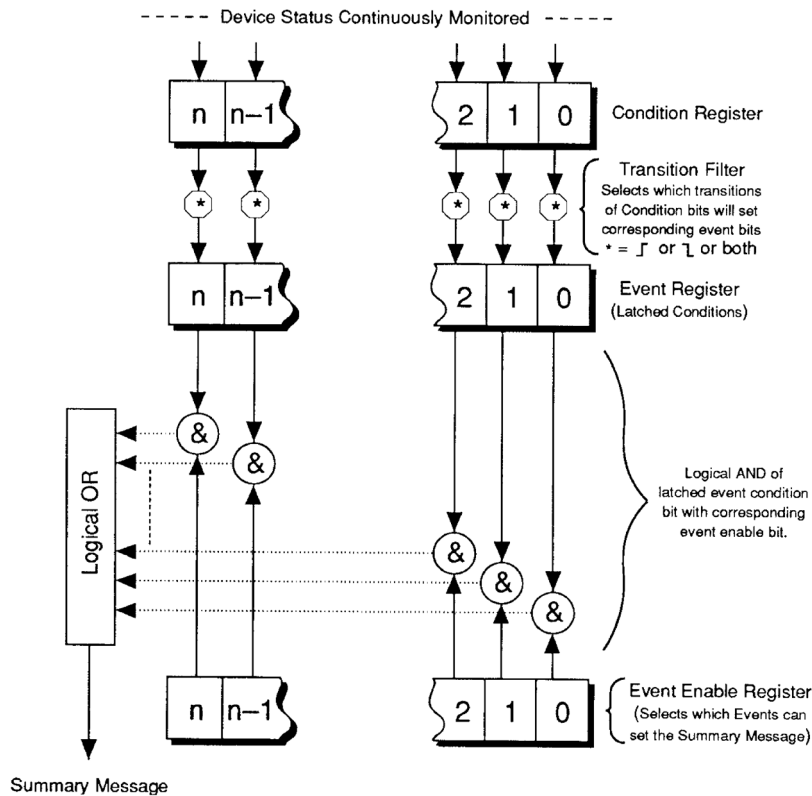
- - - - Device Status Continuously Monitored - - - -

n | n–1

2 | 1 | 0

Condition Register

*
*
*
*
*

Transition Filter
Selects which transitions of Condition bits will set corresponding event bits
* = ⌐ or ¬ or both

n | n–1

2 | 1 | 0

Event Register
(Latched Conditions)

&
&

Logical OR

Logical AND of latched event condition bit with corresponding event enable bit.

&
&
&

n | n–1

2 | 1 | 0

Event Enable Register
(Selects which Events can set the Summary Message)

Summary Message